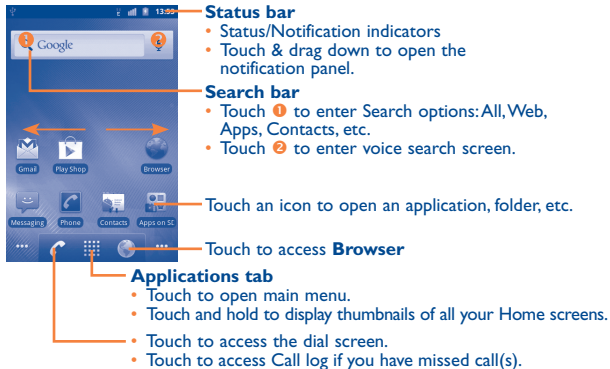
13:55

Google

Gmail
Play Shop
Browser
Messaging
Phone
Contacts
Apps on SD

Status bar
• Status/Notification indicators
• Touch & drag down to open the notification panel.

Search bar
• Touch ❶ to enter Search options: All, Web, Apps, Contacts, etc.
• Touch ❷ to enter voice search screen.

Touch an icon to open an application, folder, etc.

Touch to access **Browser**

Applications tab
• Touch to open main menu.
• Touch and hold to display thumbnails of all your Home screens.

• Touch to access the dial screen.
• Touch to access Call log if you have missed call(s).